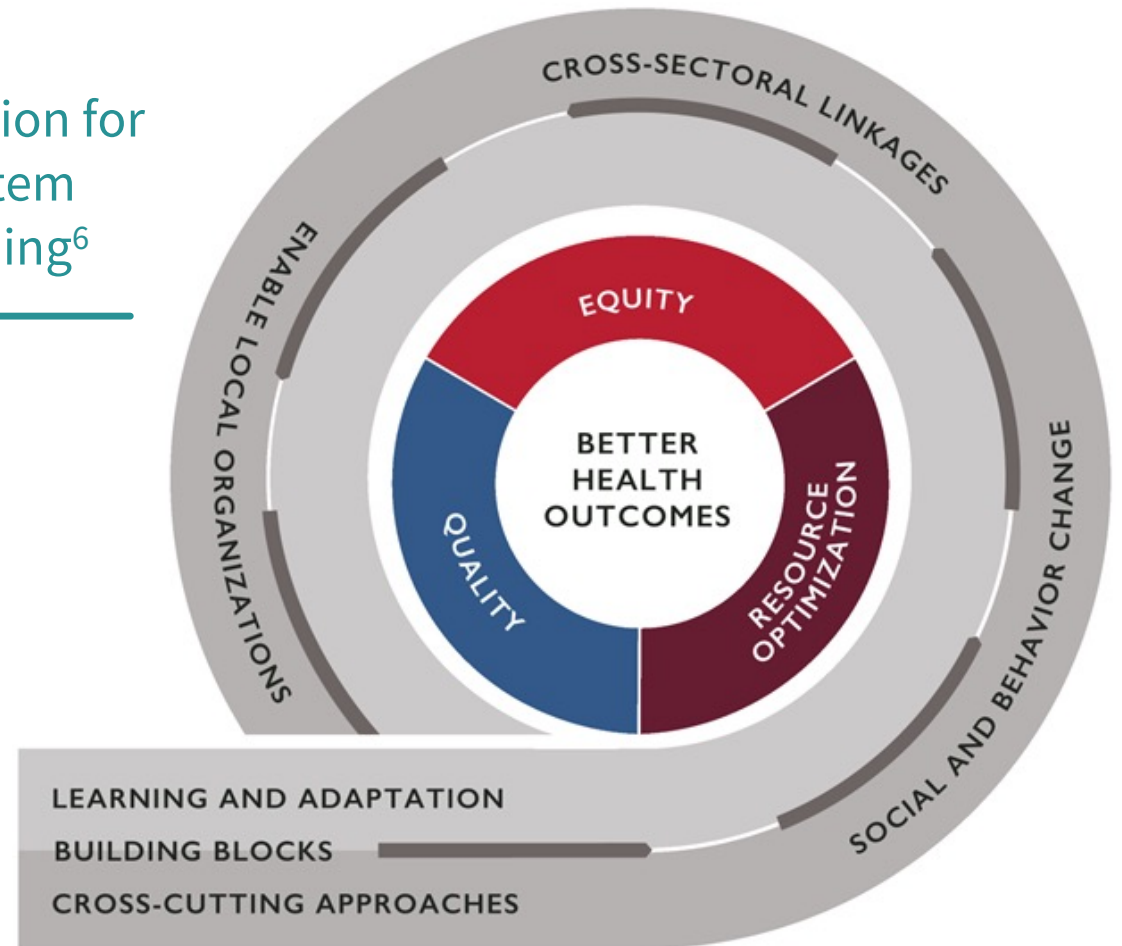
ion for
tem
ing$^6$

CROSS-SECTORAL LINKAGES

ENABLE LOCAL ORGANIZATIONS

SOCIAL AND BEHAVIOR CHANGE

EQUITY

BETTER HEALTH OUTCOMES

QUALITY

RESOURCE OPTIMIZATION

LEARNING AND ADAPTATION

BUILDING BLOCKS

CROSS-CUTTING APPROACHES